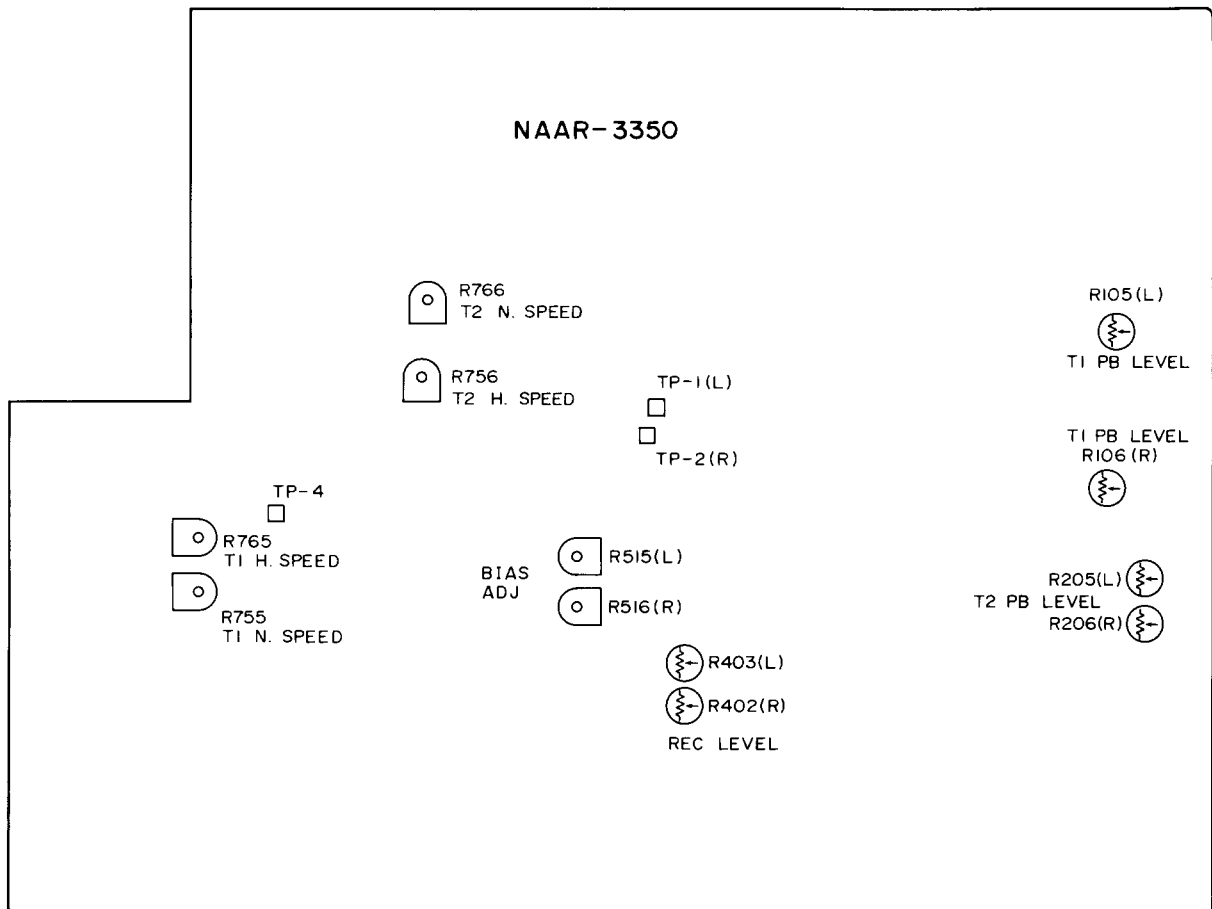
NAAR-3350

R766
T2 N. SPEED

R756
T2 H. SPEED

TP-1(L)

TP-2(R)

R105(L)

T1 PB LEVEL

T1 PB LEVEL
R106(R)

TP-4

R765
T1 H. SPEED

R755
T1 N. SPEED

BIAS
ADJ

R515(L)

R516(R)

R205(L)
T2 PB LEVEL
R206(R)

R403(L)
R402(R)
REC LEVEL